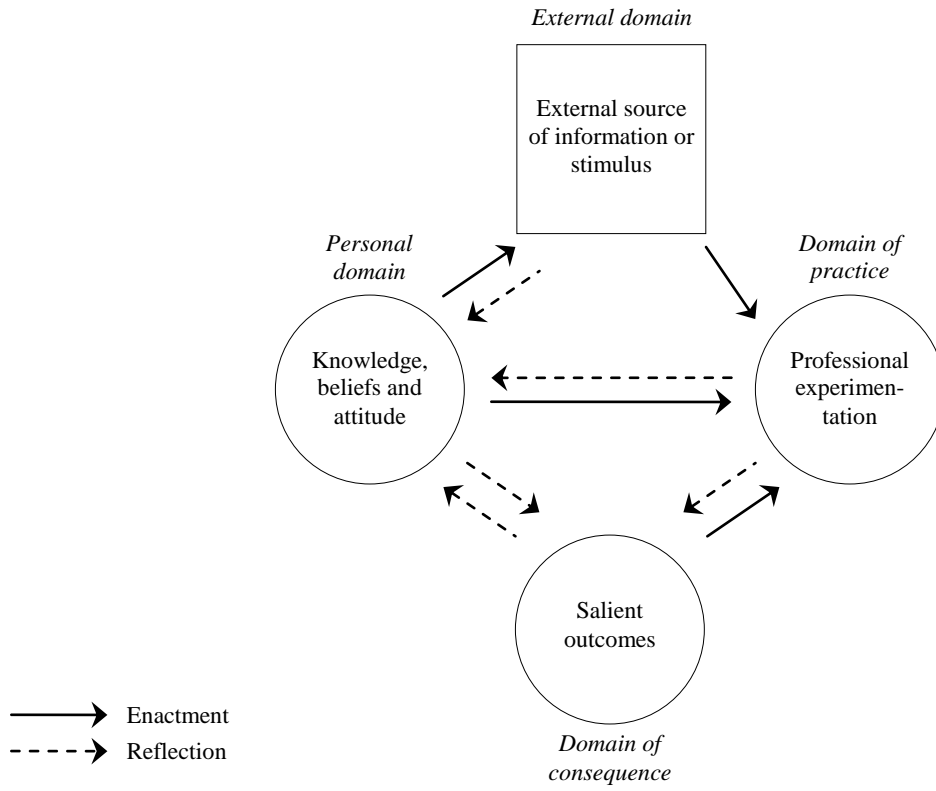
External domain

External source of information or stimulus

Personal domain

Domain of practice

Knowledge, beliefs and attitude

Professional experimentation

Salient outcomes

Domain of consequence

Enactment

Reflection